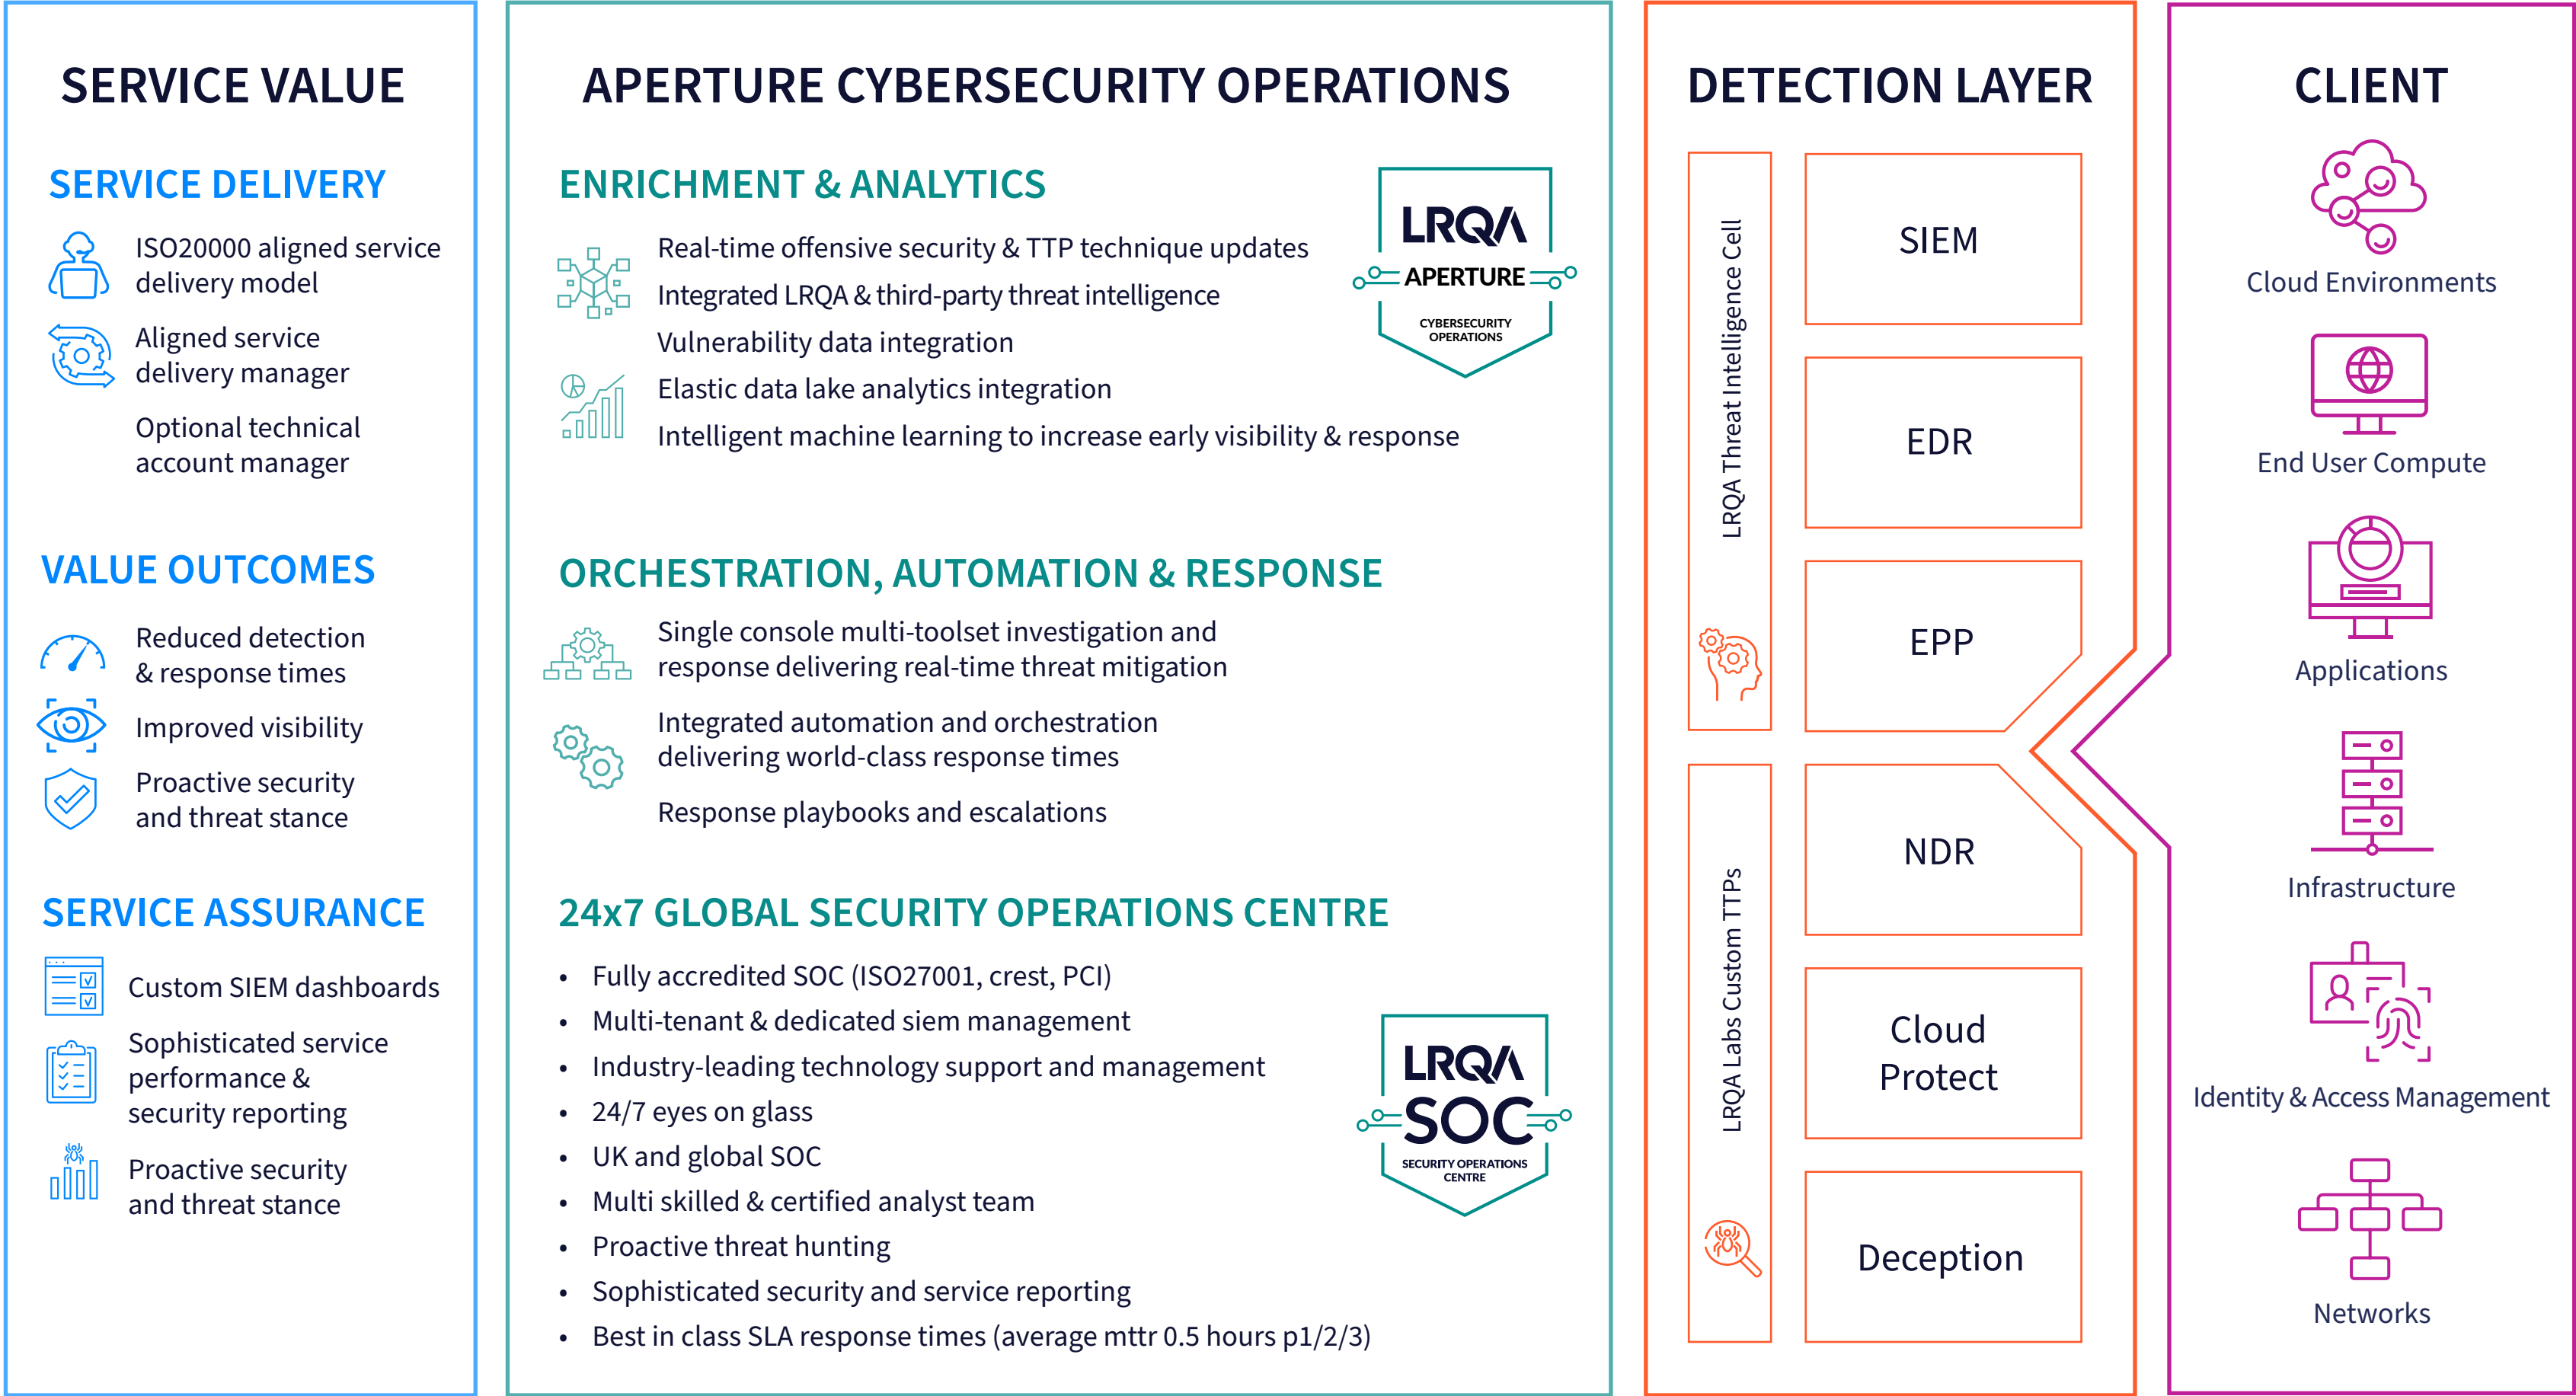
SERVICE VALUE

SERVICE DELIVERY

ISO20000 aligned service delivery model

Aligned service delivery manager

Optional technical account manager

VALUE OUTCOMES

Reduced detection & response times

Improved visibility

Proactive security and threat stance

SERVICE ASSURANCE

Custom SIEM dashboards

Sophisticated service performance & security reporting

Proactive security and threat stance

APERTURE CYBERSECURITY OPERATIONS

ENRICHMENT & ANALYTICS

Real-time offensive security & TTP technique updates

Integrated LRQA & third-party threat intelligence

Vulnerability data integration

Elastic data lake analytics integration

Intelligent machine learning to increase early visibility & response

LRQA APERTURE CYBERSECURITY OPERATIONS

ORCHESTRATION, AUTOMATION & RESPONSE

Single console multi-toolset investigation and response delivering real-time threat mitigation

Integrated automation and orchestration delivering world-class response times

Response playbooks and escalations

24x7 GLOBAL SECURITY OPERATIONS CENTRE

• Fully accredited SOC (ISO27001, crest, PCI)
• Multi-tenant & dedicated siem management
• Industry-leading technology support and management
• 24/7 eyes on glass
• UK and global SOC
• Multi skilled & certified analyst team
• Proactive threat hunting
• Sophisticated security and service reporting
• Best in class SLA response times (average mttr 0.5 hours p1/2/3)

LRQA SOC SECURITY OPERATIONS CENTRE

DETECTION LAYER

LRQA Threat Intelligence Cell

LRQA Labs Custom TTPs

SIEM

EDR

EPP

NDR

Cloud Protect

Deception

CLIENT

Cloud Environments

End User Compute

Applications

Infrastructure

Identity & Access Management

Networks